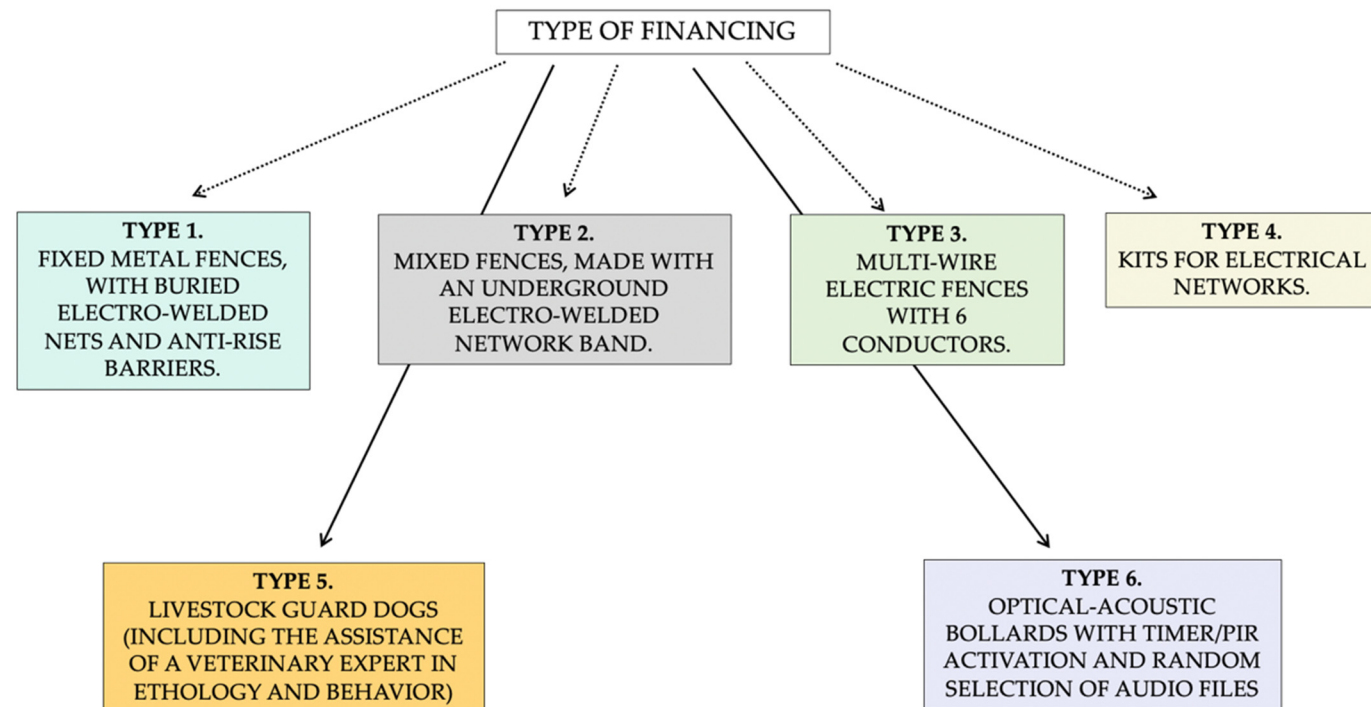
TYPE OF FINANCING

TYPE 1.
FIXED METAL FENCES, WITH BURIED ELECTRO-WELDED NETS AND ANTI-RISE BARRIERS.

TYPE 2.
MIXED FENCES, MADE WITH AN UNDERGROUND ELECTRO-WELDED NETWORK BAND.

TYPE 3.
MULTI-WIRE ELECTRIC FENCES WITH 6 CONDUCTORS.

TYPE 4.
KITS FOR ELECTRICAL NETWORKS.

TYPE 5.
LIVESTOCK GUARD DOGS (INCLUDING THE ASSISTANCE OF A VETERINARY EXPERT IN ETHOLOGY AND BEHAVIOR)

TYPE 6.
OPTICAL-ACOUSTIC BOLLARDS WITH TIMER/PIR ACTIVATION AND RANDOM SELECTION OF AUDIO FILES